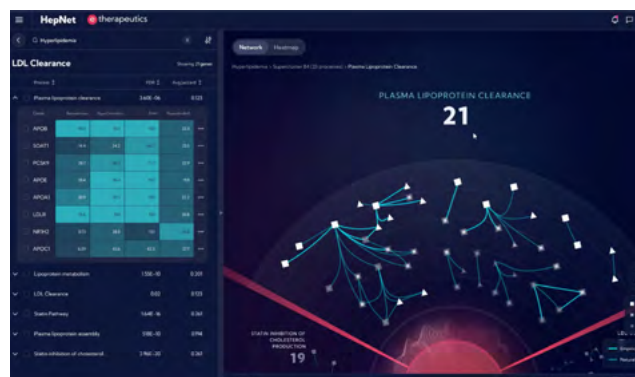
HepNet therapeutics

Hyperlipidemia

LDL Clearance

Showing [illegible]

Plasma lipoprotein clearance

| Gene |  |  |  |  |
|---|---|---|---|---|
| APOB | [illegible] | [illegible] | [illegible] | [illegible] |
| SOAT1 | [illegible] | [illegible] | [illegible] | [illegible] |
| PCSK9 | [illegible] | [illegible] | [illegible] | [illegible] |
| APOE | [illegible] | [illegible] | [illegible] | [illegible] |
| APOA1 | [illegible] | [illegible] | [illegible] | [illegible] |
| LDLR | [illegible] | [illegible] | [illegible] | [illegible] |
| NR1H2 | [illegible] | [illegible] | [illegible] | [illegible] |
| APOC1 | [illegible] | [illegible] | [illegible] | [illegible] |

Lipoprotein metabolism

LDL Clearance

Statin Pathway

Plasma lipoprotein assembly

Statin inhibition of cholesterol

Network Heatmap

Hyperlipidemia > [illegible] > Plasma Lipoprotein Clearance

PLASMA LIPOPROTEIN CLEARANCE

21

STATIN INHIBITION OF CHOLESTEROL PRODUCTION

19